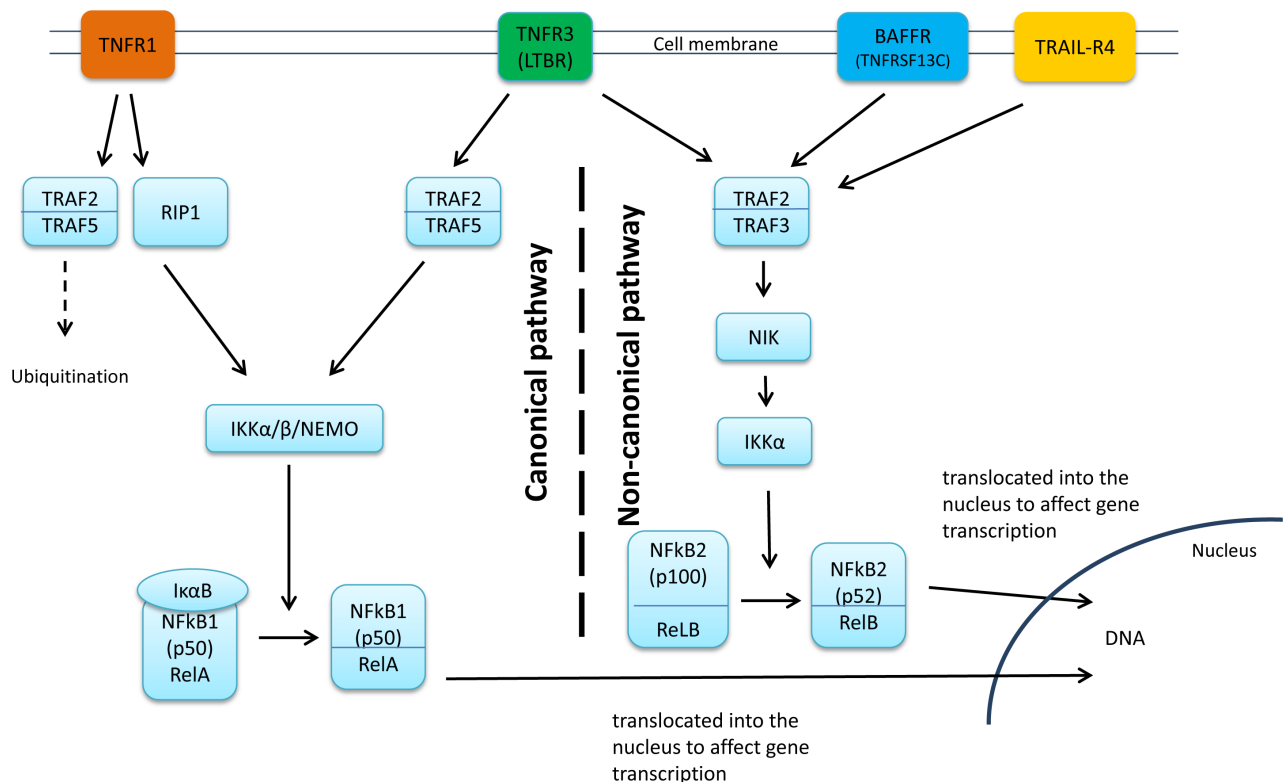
TNFR1

TNFR3 (LTBR)

Cell membrane

BAFFR (TNFRSF13C)

TRAIL-R4

TRAF2
TRAF5

RIP1

TRAF2
TRAF5

Canonical pathway

Non-canonical pathway

TRAF2
TRAF3

Ubiquitination

NIK

IKKα/β/NEMO

IKKα

translocated into the nucleus to affect gene transcription

NFkB2 (p100)
RelB

NFkB2 (p52)
RelB

Nucleus

IκαB
NFkB1 (p50)
RelA

NFkB1 (p50)
RelA

DNA

translocated into the nucleus to affect gene transcription